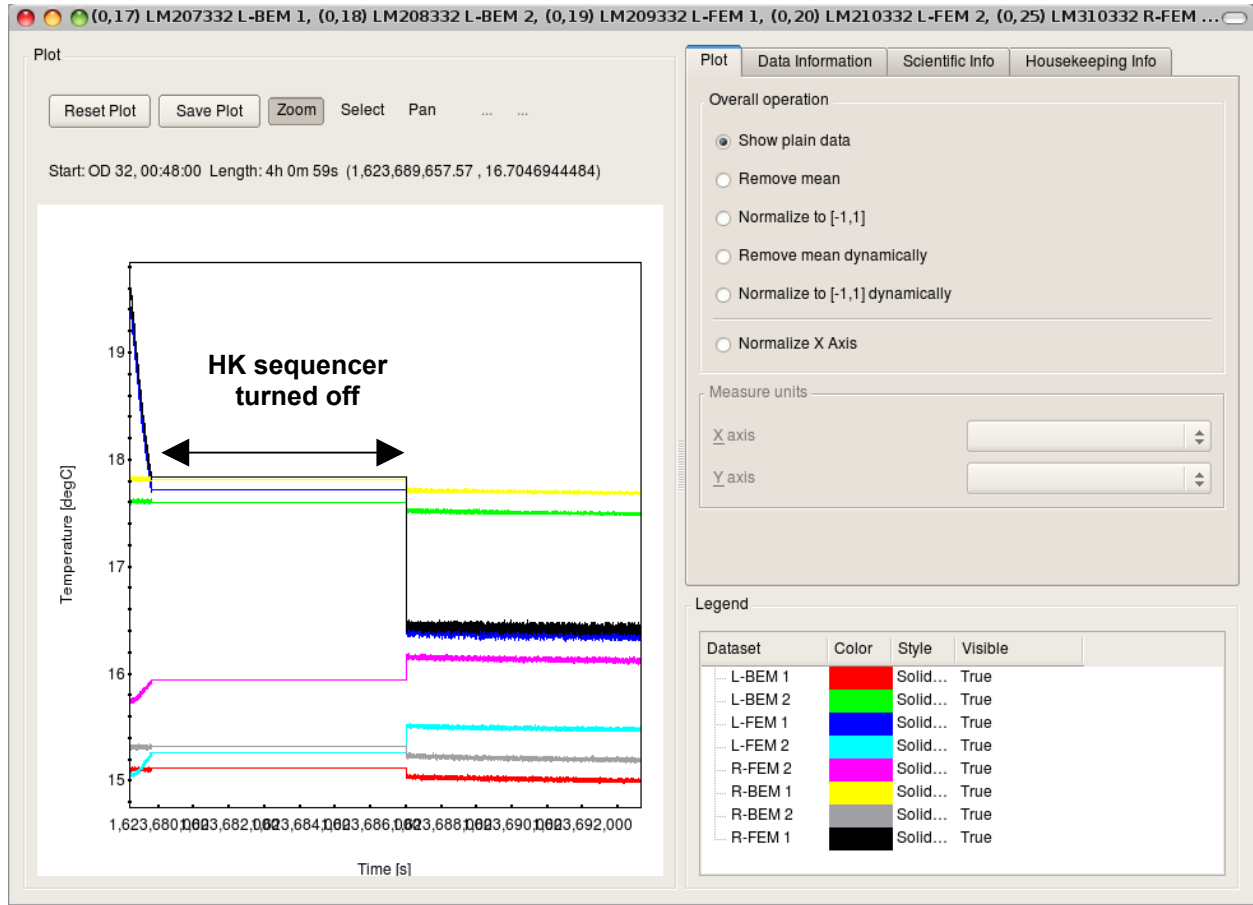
(0,17) LM207332 L-BEM 1, (0,18) LM208332 L-BEM 2, (0,19) LM209332 L-FEM 1, (0,20) LM210332 L-FEM 2, (0,25) LM310332 R-FEM ...

Plot

Reset Plot   Save Plot   Zoom   Select   Pan   ...   ...

Start: OD 32, 00:48:00  Length: 4h 0m 59s  (1,623,689,657.57 , 16.7046944484)

HK sequencer turned off

Temperature [degC]

19
18
17
16
15

1,623,680,000 1,623,682,000 1,623,684,000 1,623,686,000 1,623,688,000 1,623,690,000 1,623,692,000

Time [s]

Plot | Data Information | Scientific Info | Housekeeping Info

Overall operation

Show plain data
Remove mean
Normalize to [-1,1]
Remove mean dynamically
Normalize to [-1,1] dynamically
Normalize X Axis

Measure units

X axis
Y axis

Legend

| Dataset | Color | Style | Visible |
|---|---|---|---|
| L-BEM 1 | | Solid... | True |
| L-BEM 2 | | Solid... | True |
| L-FEM 1 | | Solid... | True |
| L-FEM 2 | | Solid... | True |
| R-FEM 2 | | Solid... | True |
| R-BEM 1 | | Solid... | True |
| R-BEM 2 | | Solid... | True |
| R-FEM 1 | | Solid... | True |